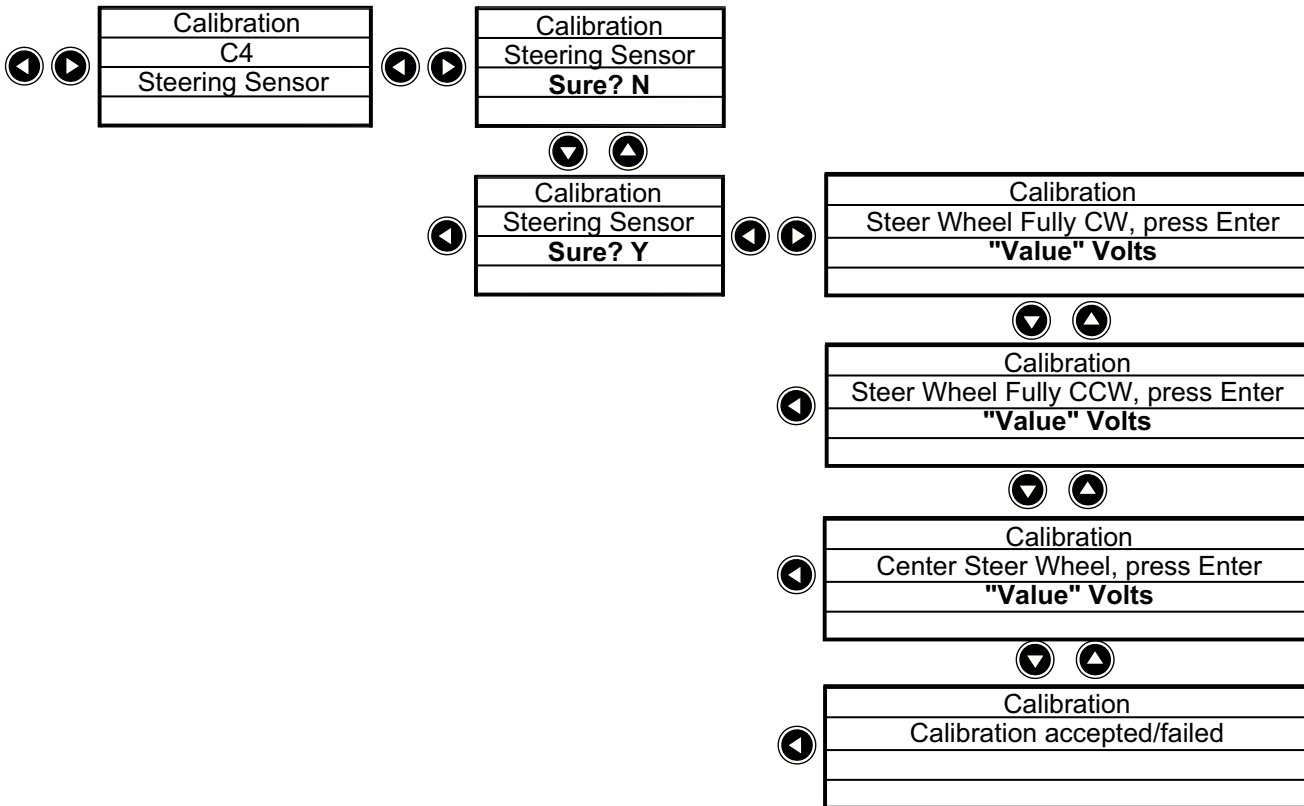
Calibration
C4
Steering Sensor

Calibration
Steering Sensor
**Sure? N**

Calibration
Steering Sensor
**Sure? Y**

Calibration
Steer Wheel Fully CW, press Enter
**"Value" Volts**

Calibration
Steer Wheel Fully CCW, press Enter
**"Value" Volts**

Calibration
Center Steer Wheel, press Enter
**"Value" Volts**

Calibration
Calibration accepted/failed